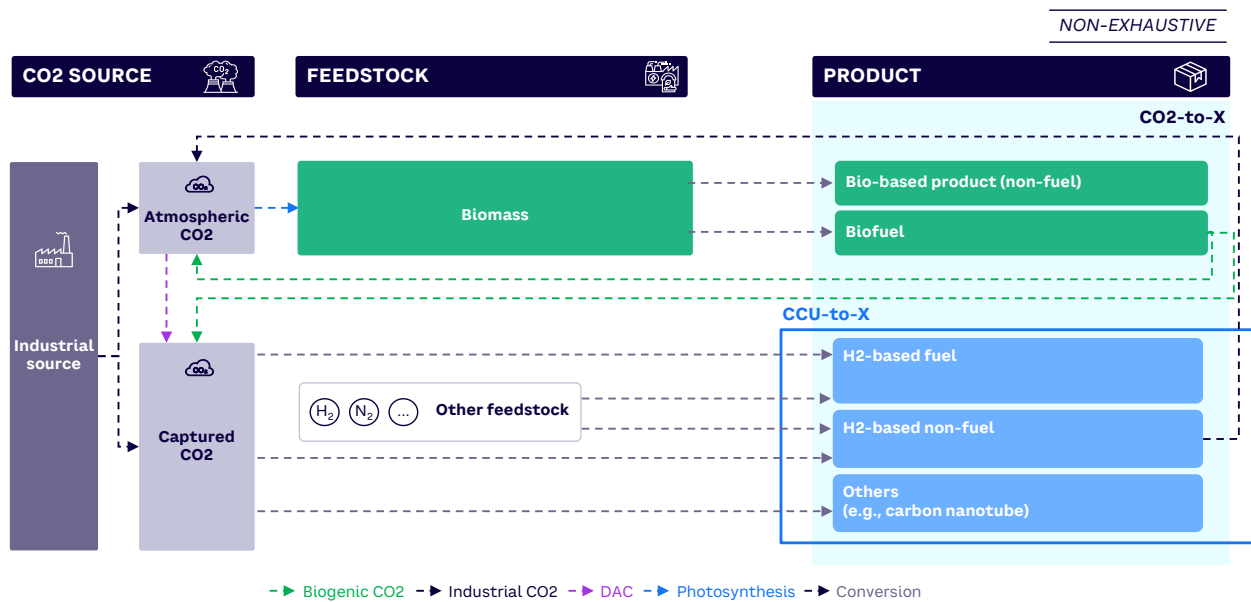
NON-EXHAUSTIVE

CO2 SOURCE

FEEDSTOCK

PRODUCT

CO2-to-X

Industrial source

Atmospheric CO2

Captured CO2

Biomass

$H_2$ $N_2$ ... Other feedstock

Bio-based product (non-fuel)

Biofuel

CCU-to-X

H2-based fuel

H2-based non-fuel

Others (e.g., carbon nanotube)

Biogenic CO2 Industrial CO2 DAC Photosynthesis Conversion